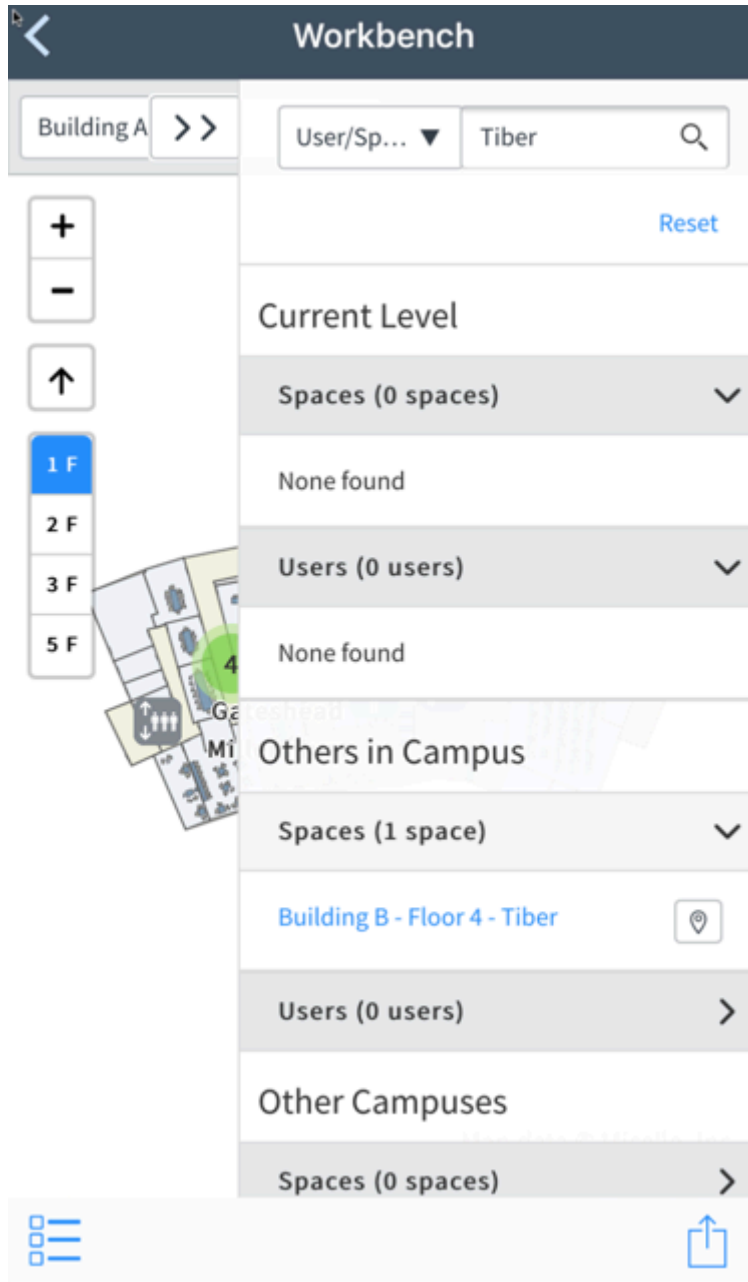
Workbench

Building A >>

User/Sp... ▼ Tiber

Reset

+
−

1 F
2 F
3 F
5 F

4
Ga
Mi

Current Level

Spaces (0 spaces)

None found

Users (0 users)

None found

Others in Campus

Spaces (1 space)

Building B - Floor 4 - Tiber

Users (0 users)

Other Campuses

Spaces (0 spaces)